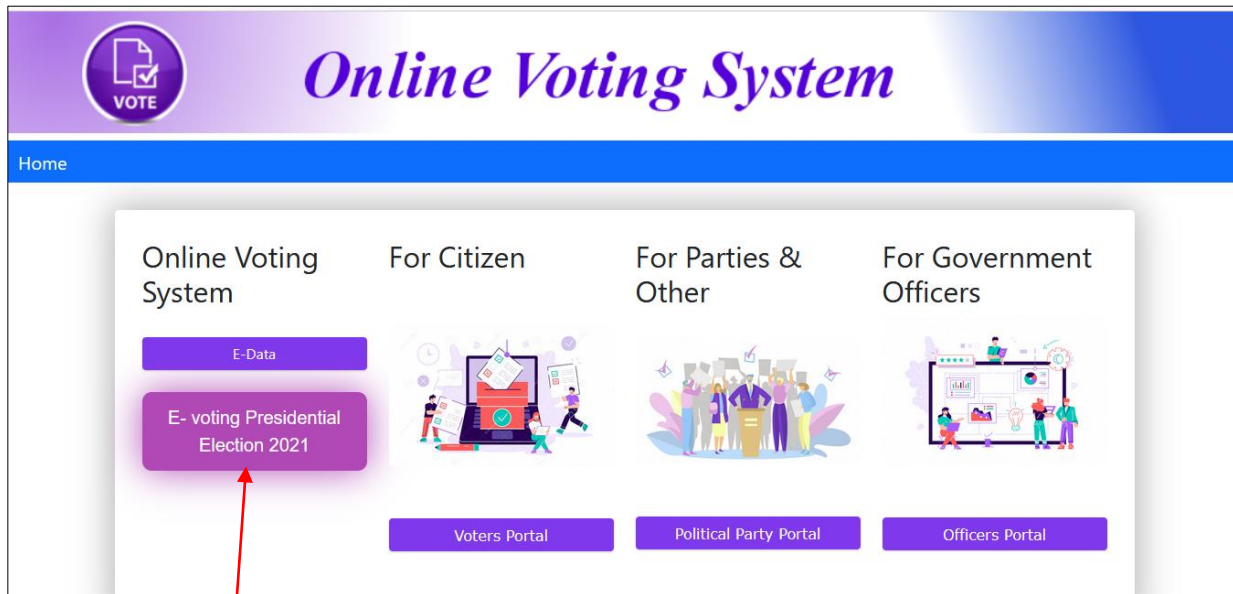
VOTE

Online Voting System

Home

Online Voting System

E-Data

E- voting Presidential Election 2021

For Citizen

Voters Portal

For Parties & Other

Political Party Portal

For Government Officers

Officers Portal